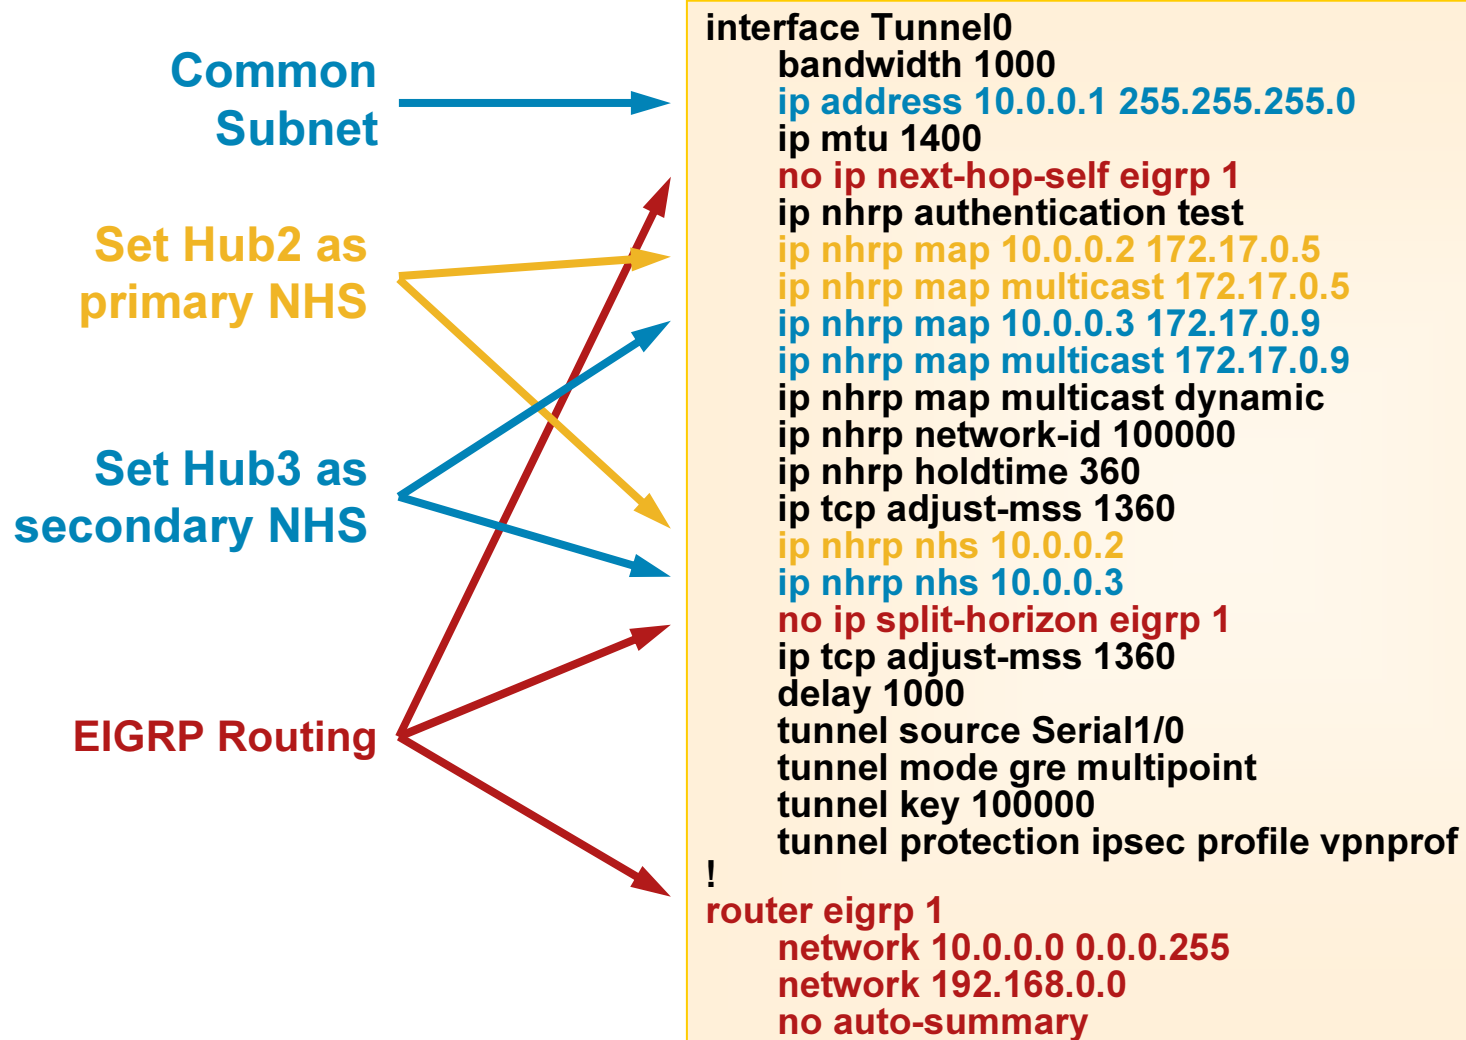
Common Subnet

Set Hub2 as primary NHS

Set Hub3 as secondary NHS

EIGRP Routing

interface Tunnel0
bandwidth 1000
ip address 10.0.0.1 255.255.255.0
ip mtu 1400
no ip next-hop-self eigrp 1
ip nhrp authentication test
ip nhrp map 10.0.0.2 172.17.0.5
ip nhrp map multicast 172.17.0.5
ip nhrp map 10.0.0.3 172.17.0.9
ip nhrp map multicast 172.17.0.9
ip nhrp map multicast dynamic
ip nhrp network-id 100000
ip nhrp holdtime 360
ip tcp adjust-mss 1360
ip nhrp nhs 10.0.0.2
ip nhrp nhs 10.0.0.3
no ip split-horizon eigrp 1
ip tcp adjust-mss 1360
delay 1000
tunnel source Serial1/0
tunnel mode gre multipoint
tunnel key 100000
tunnel protection ipsec profile vpnprof
!
router eigrp 1
network 10.0.0.0 0.0.0.255
network 192.168.0.0
no auto-summary